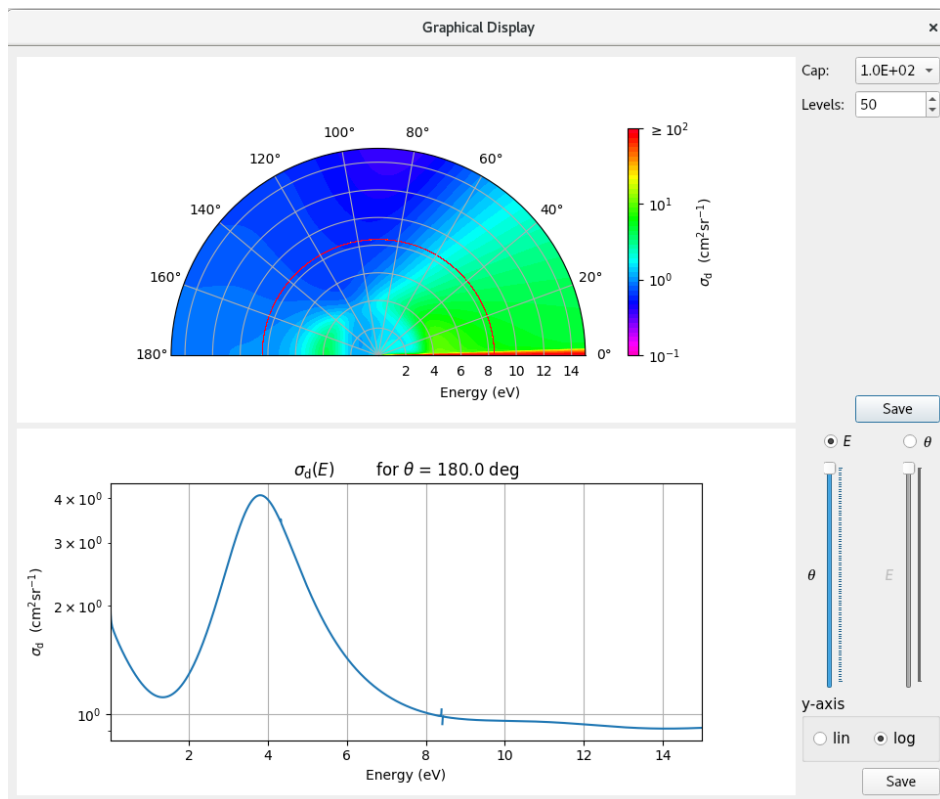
Graphical Display ×

Cap: 1.0E+02
Levels: 50

100° 80°
120° 60°
140° 40°
160° 20°
180° 0°
2 4 6 8 10 12 14
Energy (eV)

$\geq 10^2$
$10^1$
$10^0$
$10^{-1}$
$\sigma_d$ (cm$^2$sr$^{-1}$)

Save

$\sigma_d(E)$ for $\theta$ = 180.0 deg

$4\times10^0$
$3\times10^0$
$2\times10^0$
$10^0$
$\sigma_d$ (cm$^2$sr$^{-1}$)
2 4 6 8 10 12 14
Energy (eV)

E
$\theta$
$\theta$
E

y-axis
lin log

Save